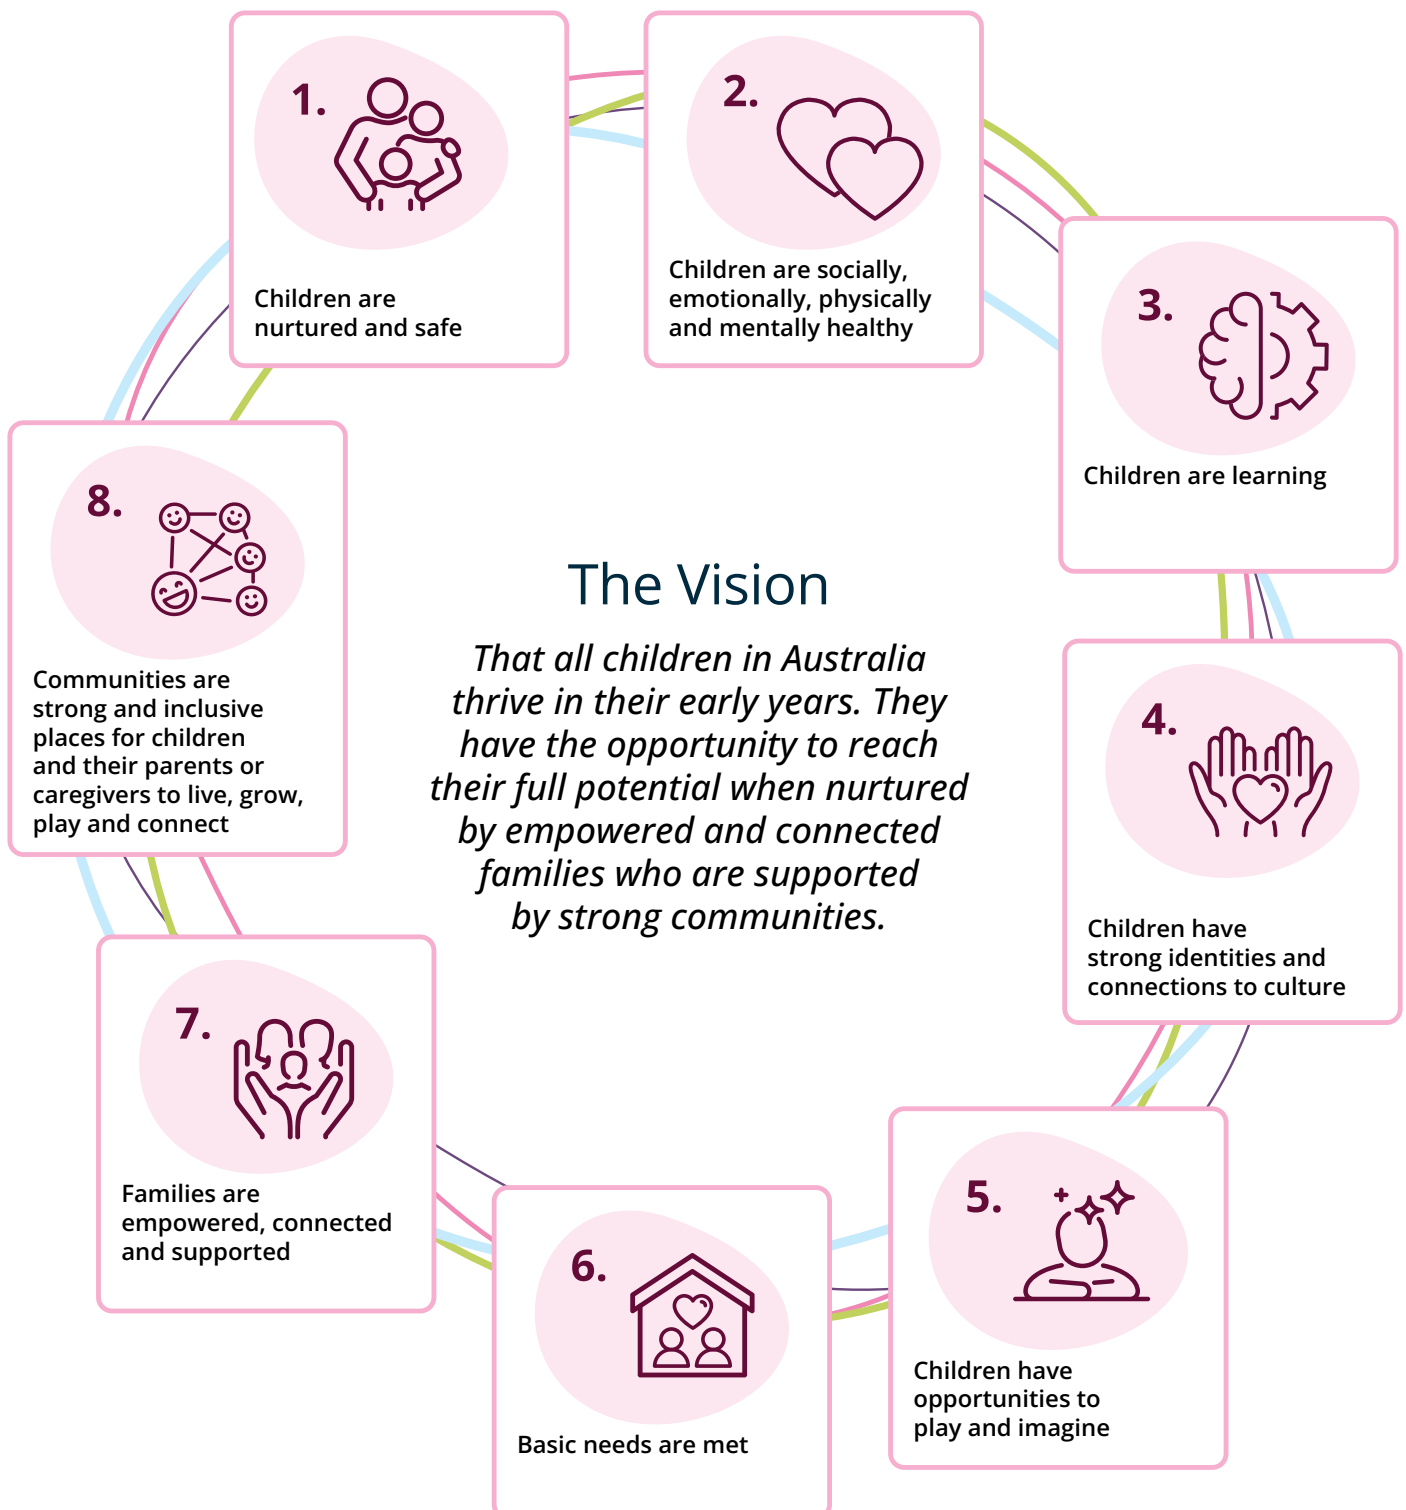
1.

Children are nurtured and safe

2.

Children are socially, emotionally, physically and mentally healthy

3.

Children are learning

8.

Communities are strong and inclusive places for children and their parents or caregivers to live, grow, play and connect

The Vision

That all children in Australia thrive in their early years. They have the opportunity to reach their full potential when nurtured by empowered and connected families who are supported by strong communities.

4.

Children have strong identities and connections to culture

7.

Families are empowered, connected and supported

6.

Basic needs are met

5.

Children have opportunities to play and imagine